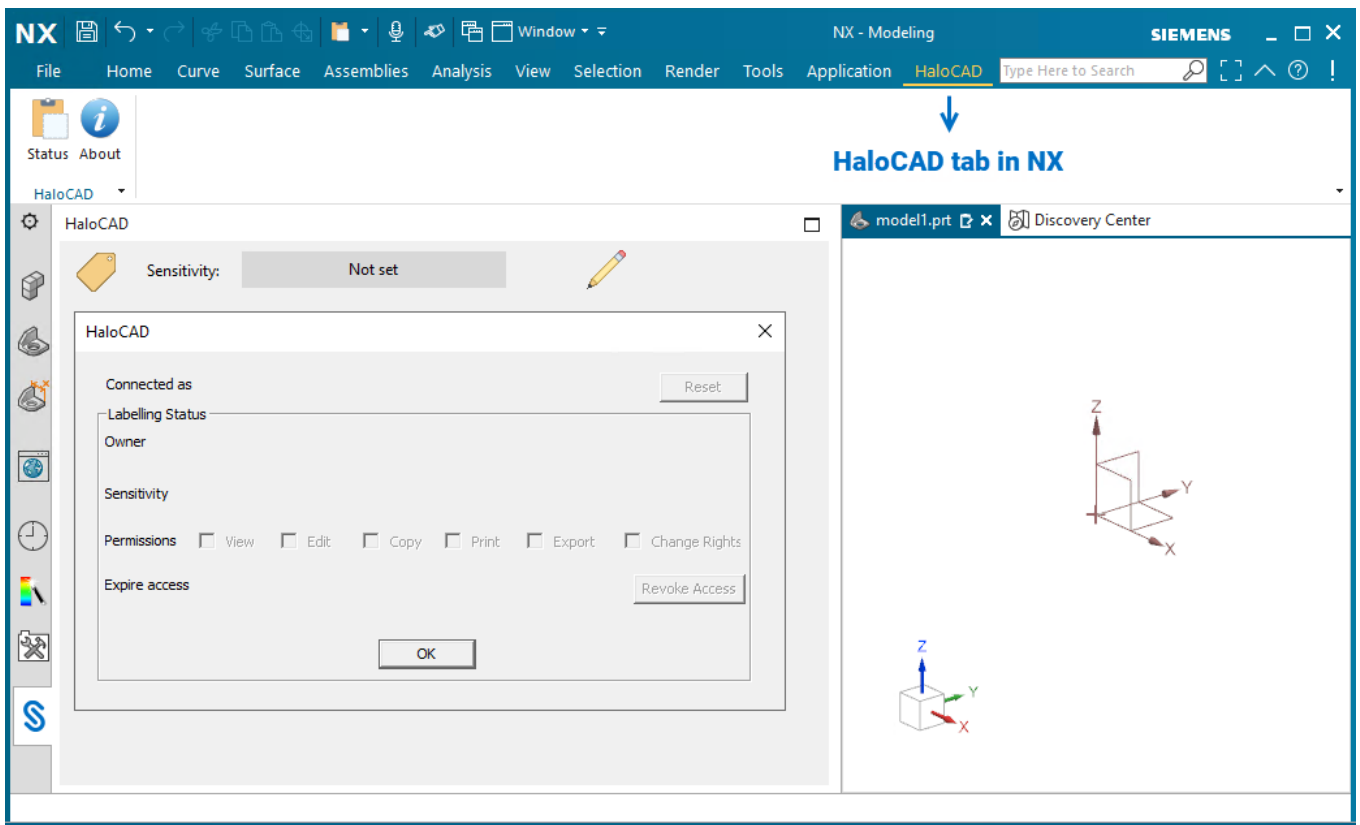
NX Window NX - Modeling SIEMENS

File Home Curve Surface Assemblies Analysis View Selection Render Tools Application HaloCAD Type Here to Search

Status About

HaloCAD

HaloCAD tab in NX

HaloCAD

Sensitivity: Not set

model1.prt Discovery Center

HaloCAD

Connected as Reset

Labelling Status

Owner

Sensitivity

Permissions View Edit Copy Print Export Change Rights

Expire access Revoke Access

OK

Z
Y
X

Z
Y
X